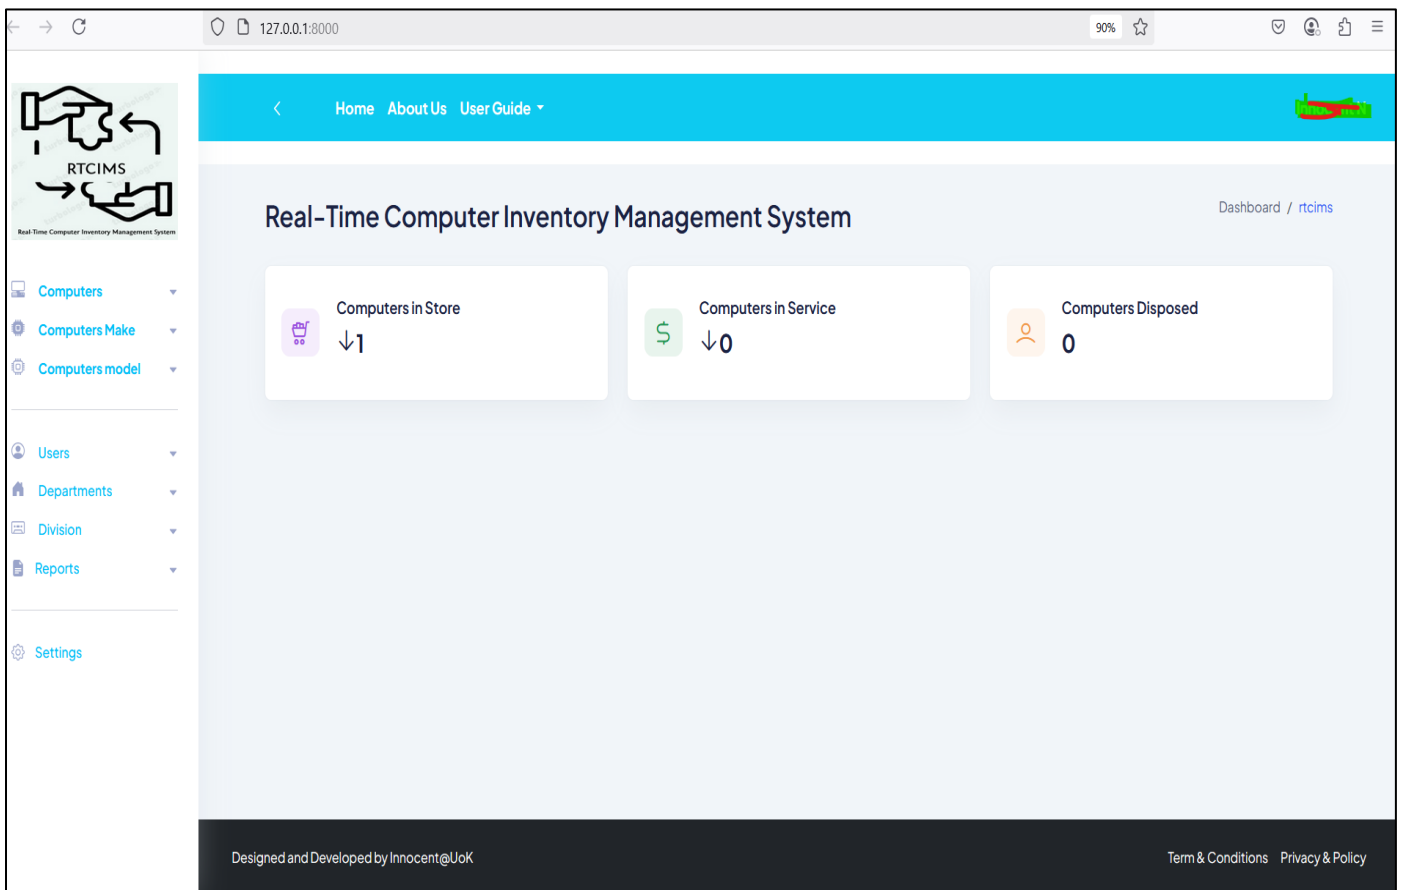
127.0.0.1:8000

90%

RTCIMS

Real-Time Computer Inventory Management System

Home About Us User Guide

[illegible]

Computers
Computers Make
Computers model

Users
Departments
Division
Reports

Settings

Real-Time Computer Inventory Management System

Dashboard / rtcims

Computers in Store
↓1

Computers in Service
↓0

Computers Disposed
0

Designed and Developed by Innocent@UoK

Term & Conditions Privacy & Policy